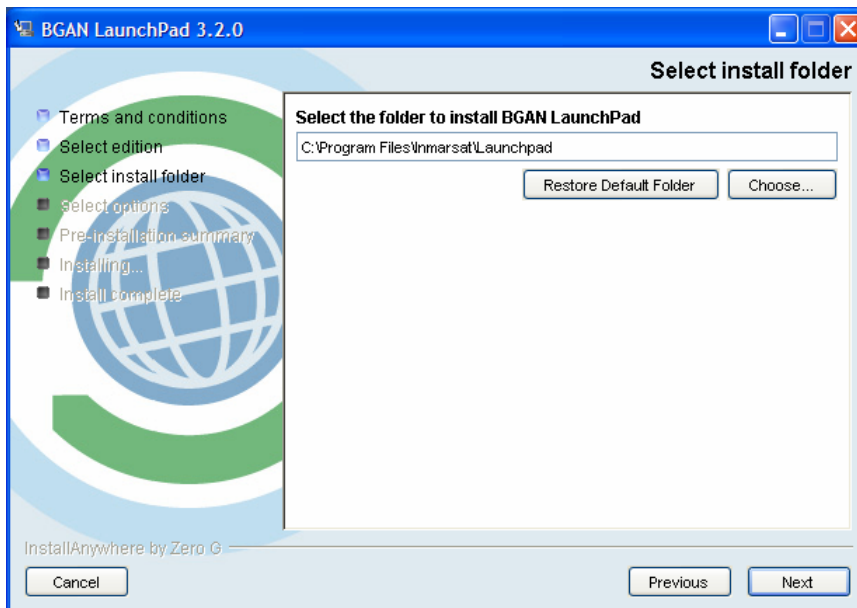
BGAN LaunchPad 3.2.0

Select install folder

Terms and conditions
Select edition
Select install folder
Select options
Pre-installation summary
Installing...
Install complete

Select the folder to install BGAN LaunchPad

C:\Program Files\Inmarsat\Launchpad

Restore Default Folder
Choose...

InstallAnywhere by Zero G

Cancel
Previous
Next